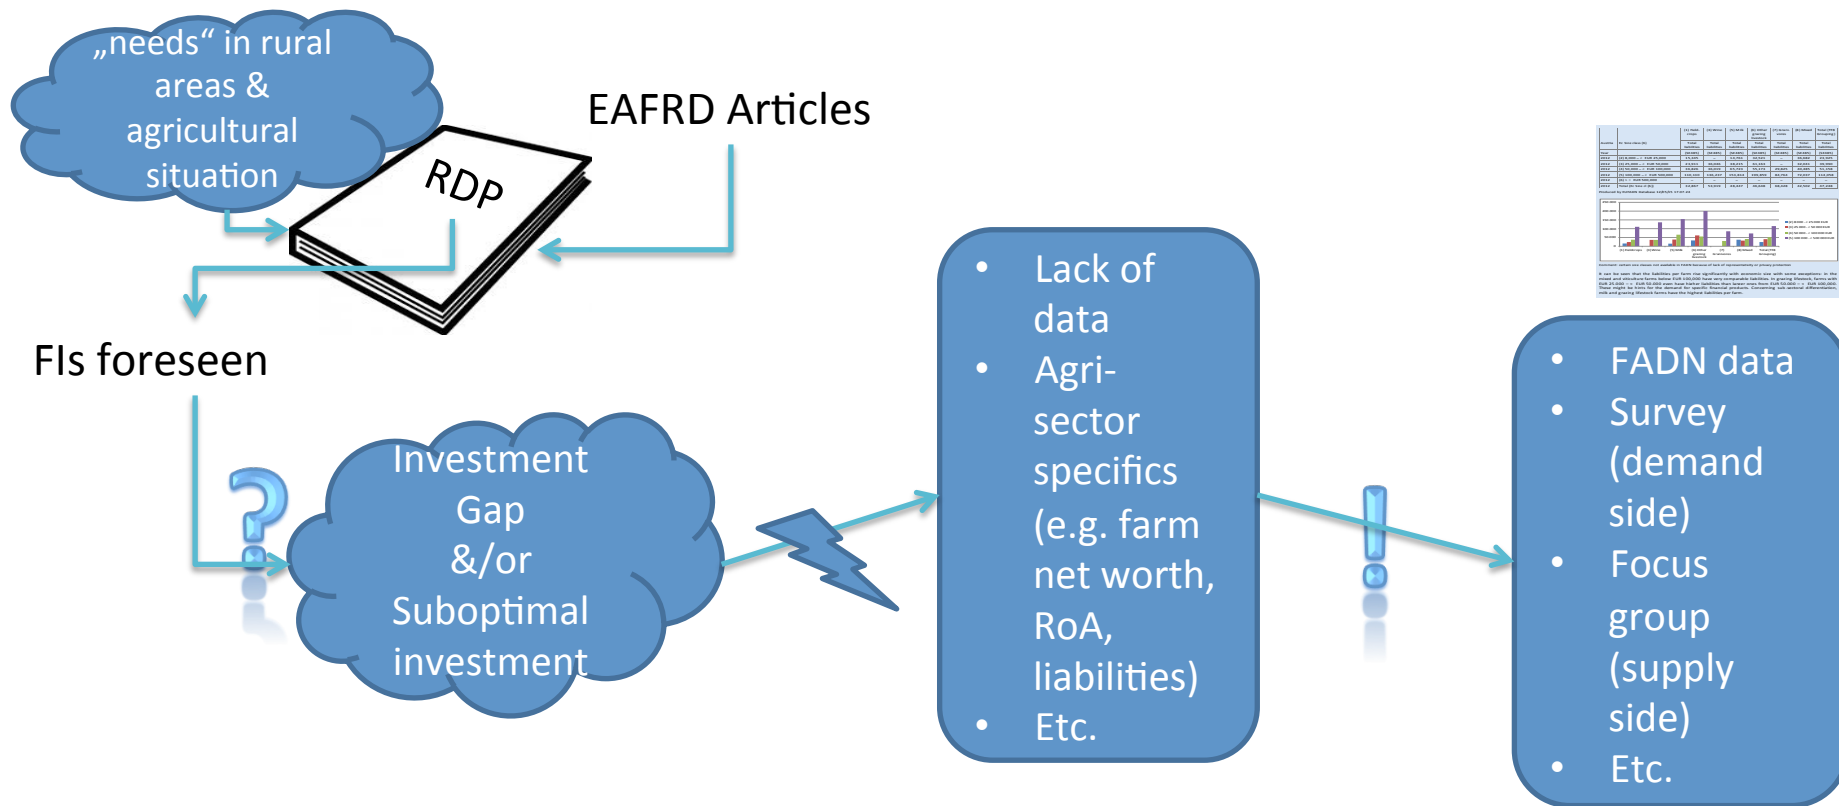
„needs“ in rural areas & agricultural situation

RDP

EAFRD Articles

FIs foreseen

Investment Gap &/or Suboptimal investment

- Lack of data
- Agri-sector specifics (e.g. farm net worth, RoA, liabilities)
- Etc.

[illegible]

- FADN data
- Survey (demand side)
- Focus group (supply side)
- Etc.